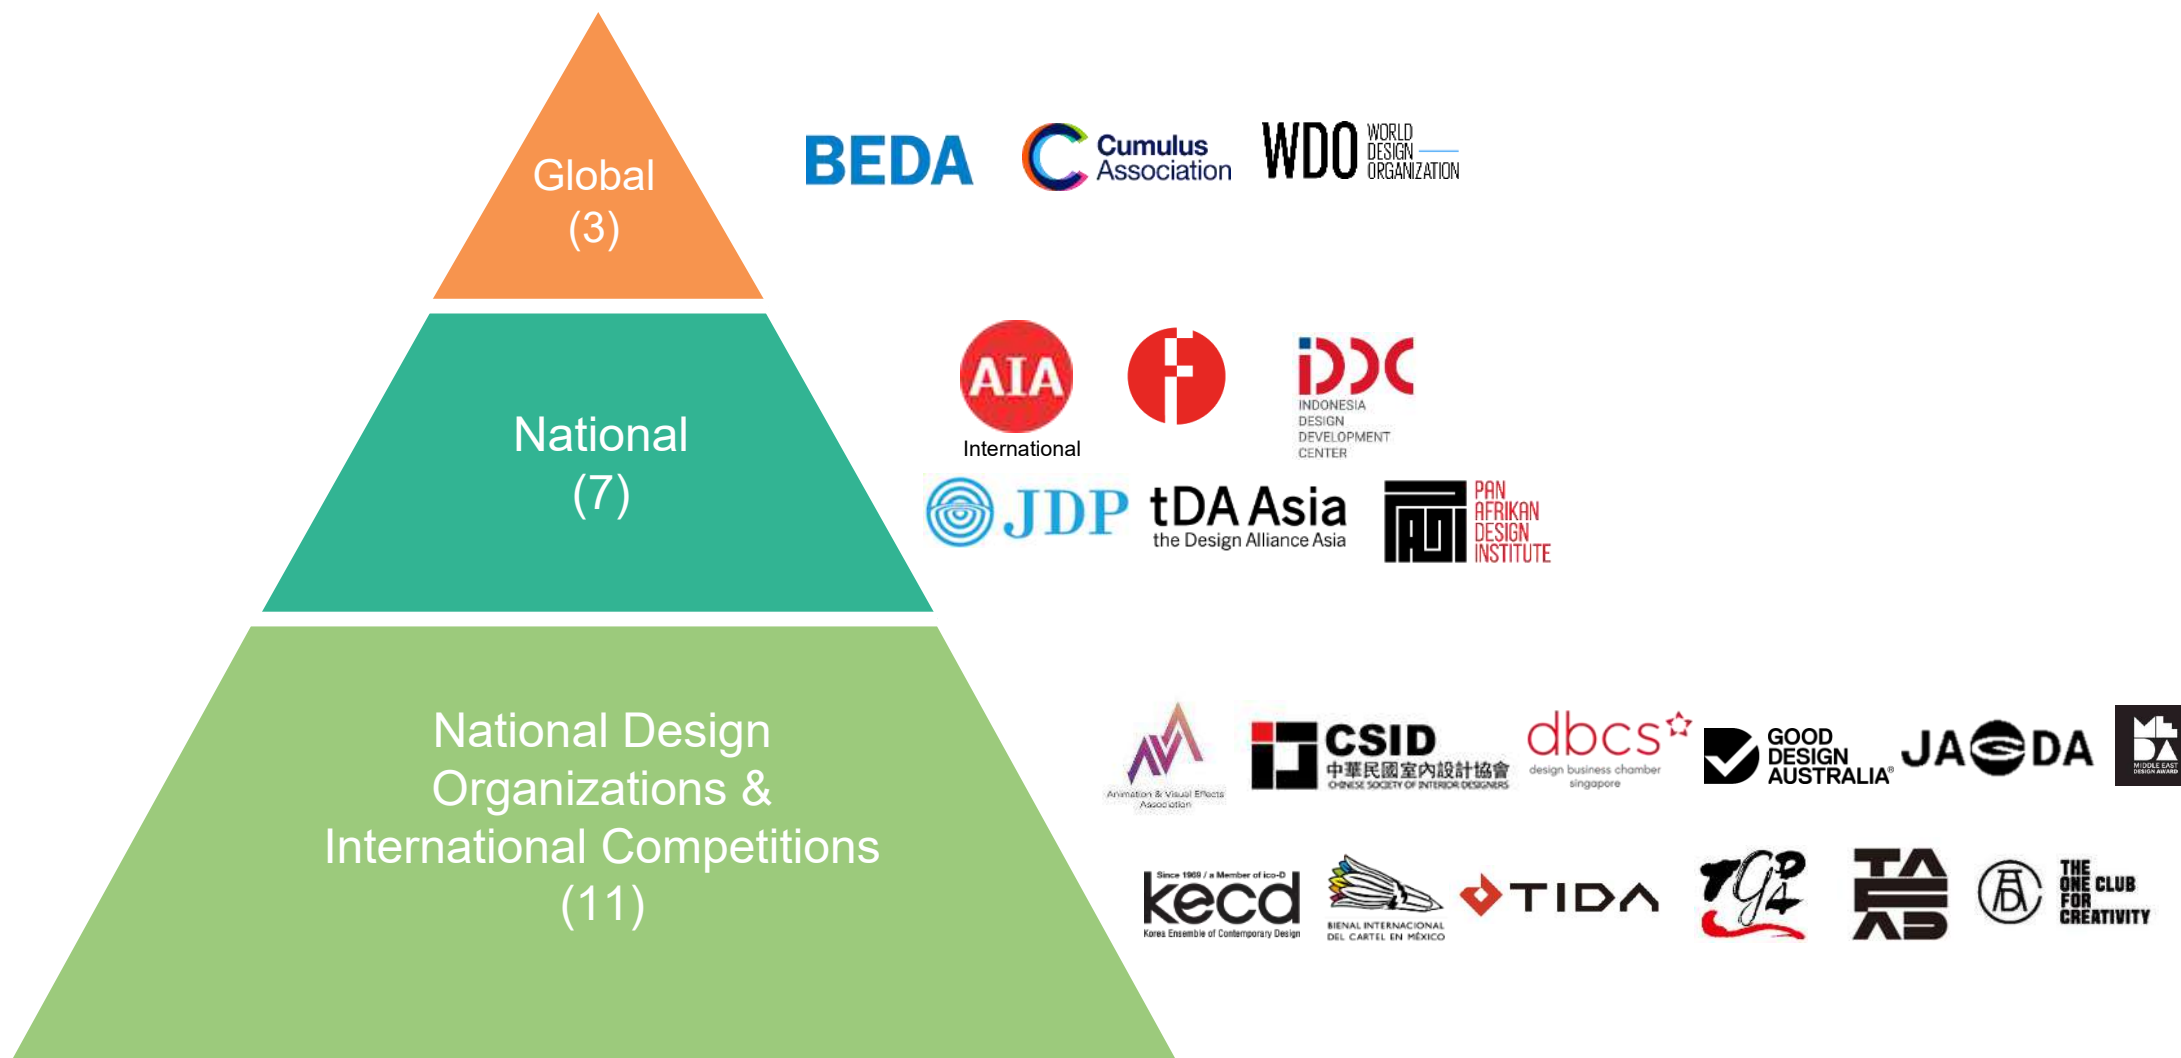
Global
(3)

BEDA

Cumulus Association

WDO WORLD DESIGN ORGANIZATION

National
(7)

AIA International

IDDC INDONESIA DESIGN DEVELOPMENT CENTER

JDP

tDA Asia the Design Alliance Asia

PAN AFRIKAN DESIGN INSTITUTE

National Design Organizations & International Competitions
(11)

Animation & Visual Effects Association

CSID 中華民國室內設計協會 CHINESE SOCIETY OF INTERIOR DESIGNERS

dbcs design business chamber singapore

GOOD DESIGN AUSTRALIA®

JADA

MIDDLE EAST DESIGN AWARD

Since 1969 / a Member of ico-D kecd Korea Ensemble of Contemporary Design

BIENAL INTERNACIONAL DEL CARTEL EN MÉXICO

TIDA

THE ONE CLUB FOR CREATIVITY